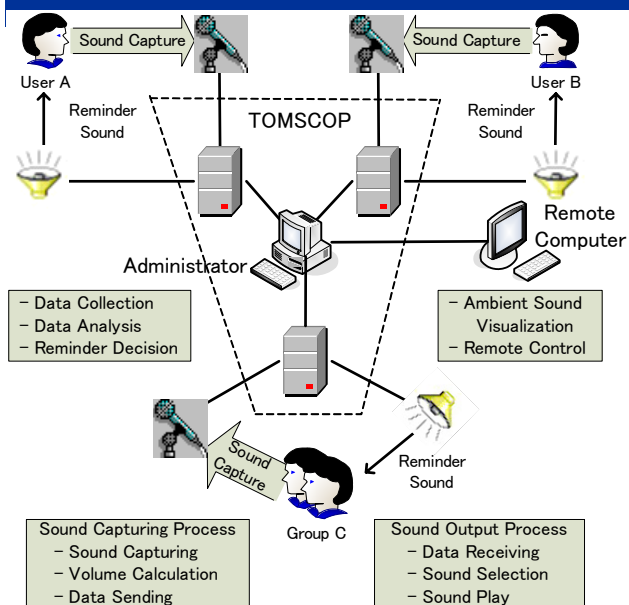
Sound Capture

Sound Capture

User A

User B

Reminder Sound

TOMSCOP

Reminder Sound

Remote Computer

Administrator

- Data Collection
- Data Analysis
- Reminder Decision

- Ambient Sound Visualization
- Remote Control

Sound Capture

Reminder Sound

Group C

Sound Capturing Process
- Sound Capturing
- Volume Calculation
- Data Sending

Sound Output Process
- Data Receiving
- Sound Selection
- Sound Play